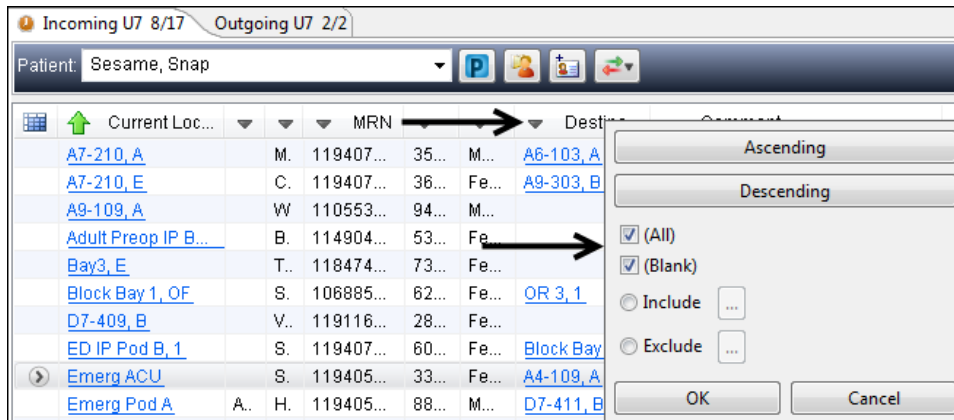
Incoming U7 8/17 | Outgoing U7 2/2

Patient: Sesame, Snap

| | Current Loc... | | | MRN | | | Destin... | Comment |
|---|---|---|---|---|---|---|---|---|
| | A7-210, A | | M. | 119407... | 35... | M... | A6-103, A | |
| | A7-210, E | | C. | 119407... | 36... | Fe... | A9-303, B | |
| | A9-109, A | | W | 110553... | 94... | M... | | |
| | Adult Preop IP B... | | B. | 114904... | 53... | Fe... | | |
| | Bay3, E | | T.. | 118474... | 73... | Fe... | | |
| | Block Bay 1, OF | | S. | 106885... | 62... | Fe... | OR 3, 1 | |
| | D7-409, B | | V.. | 119116... | 28... | Fe... | | |
| | ED IP Pod B, 1 | | S. | 119407... | 60... | Fe... | Block Bay | |
| | Emerg ACU | | S. | 119405... | 33... | Fe... | A4-109, A | |
| | Emerg Pod A | A.. | H. | 119405... | 88... | M... | D7-411, B | |

Ascending
Descending
(All)
(Blank)
Include ...
Exclude ...
OK
Cancel